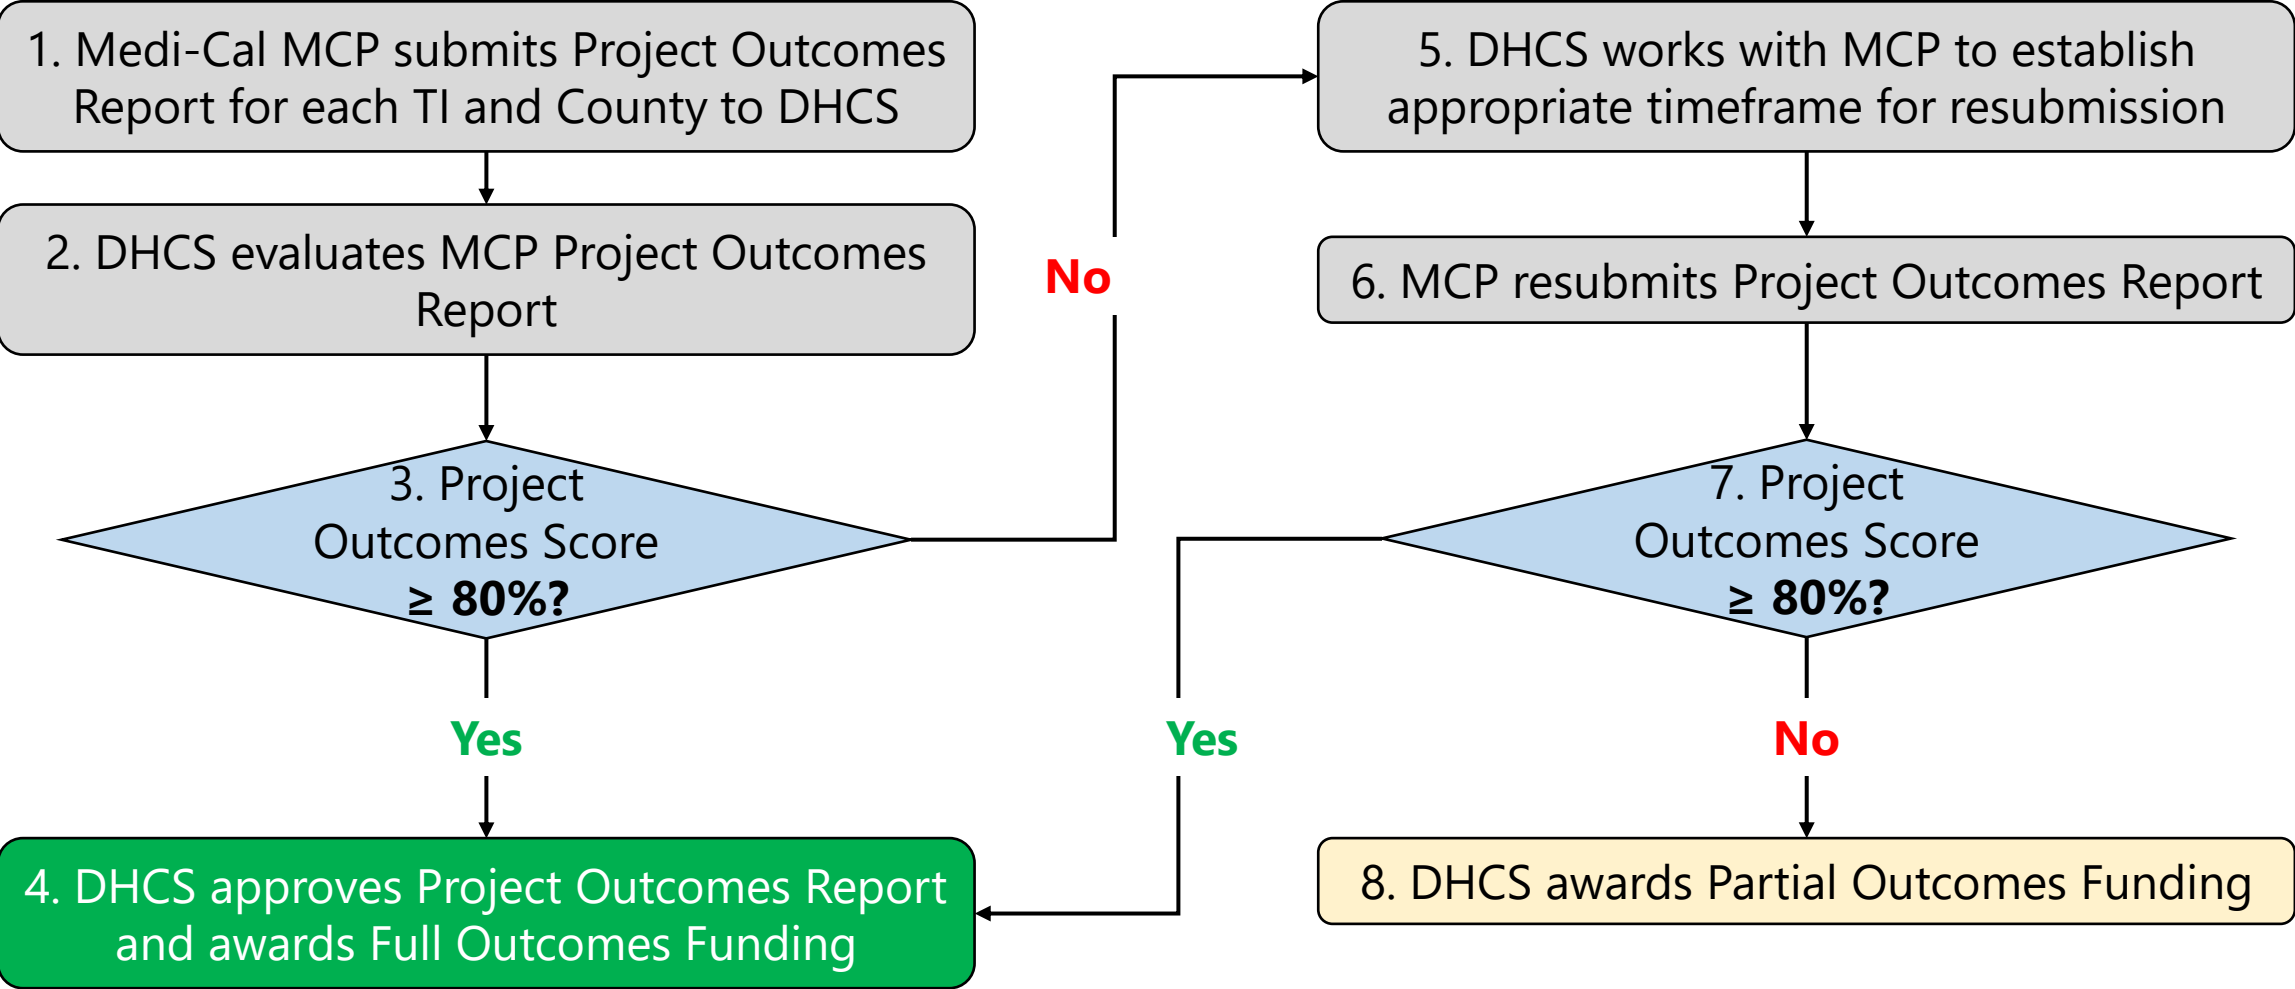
1. Medi-Cal MCP submits Project Outcomes Report for each TI and County to DHCS

2. DHCS evaluates MCP Project Outcomes Report

3. Project Outcomes Score ≥ 80%?

No

Yes

4. DHCS approves Project Outcomes Report and awards Full Outcomes Funding

5. DHCS works with MCP to establish appropriate timeframe for resubmission

6. MCP resubmits Project Outcomes Report

7. Project Outcomes Score ≥ 80%?

Yes

No

8. DHCS awards Partial Outcomes Funding